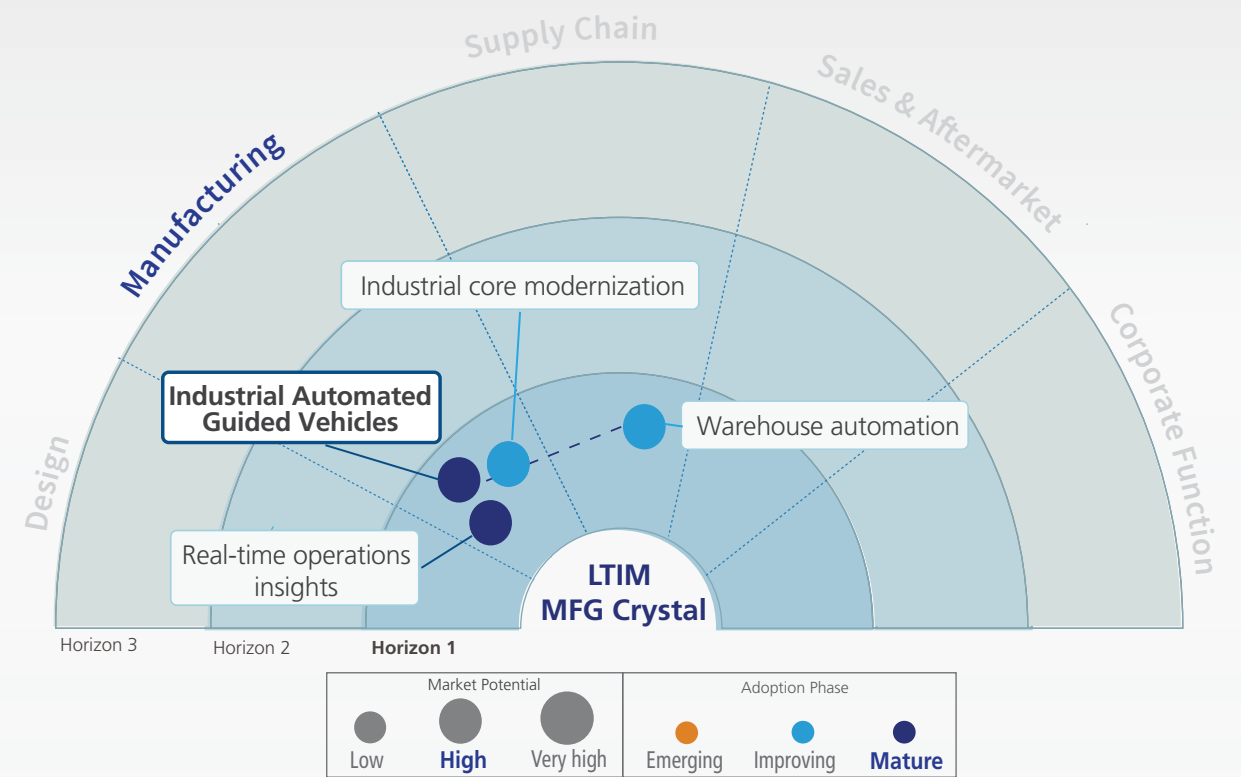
Supply Chain

Sales & Aftermarket

Manufacturing

Corporate Function

Design

Industrial core modernization

Industrial Automated Guided Vehicles

Warehouse automation

Real-time operations insights

LTIM MFG Crystal

Horizon 3

Horizon 2

Horizon 1

Market Potential

Low

High

Very high

Adoption Phase

Emerging

Improving

Mature